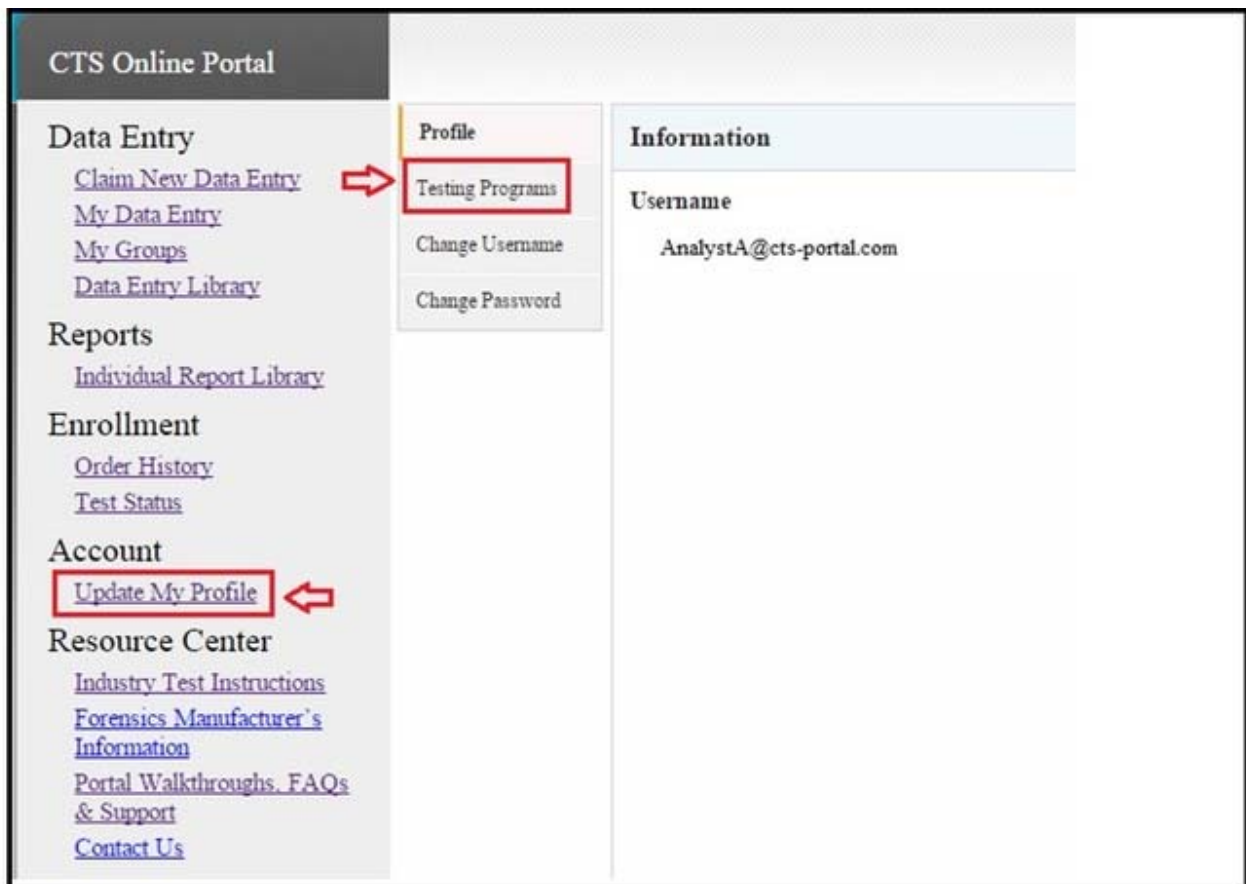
CTS Online Portal

Data Entry
Claim New Data Entry
My Data Entry
My Groups
Data Entry Library

Reports
Individual Report Library

Enrollment
Order History
Test Status

Account
Update My Profile

Resource Center
Industry Test Instructions
Forensics Manufacturer's Information
Portal Walkthroughs, FAQs & Support
Contact Us

Profile
Testing Programs
Change Username
Change Password

Information

Username
AnalystA@cts-portal.com